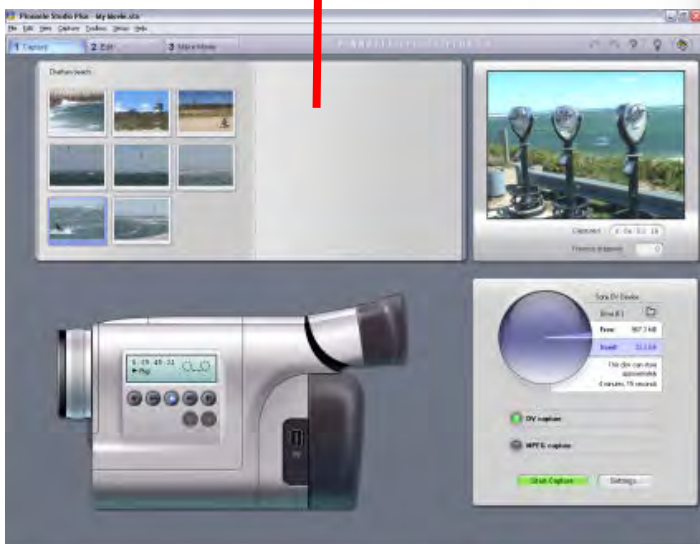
Pinnacle Studio Plus - My Movie.stx

File Edit View Capture Toolbox Setup Help

1 Capture
2 Edit
3 Make Movie

Chatham beach

Captured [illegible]
Frames dropped 0

Sony DV Device
Drive (C:)
Free: 987.3 MB
Used: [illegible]
This disc can store approximately 4 minutes, 15 seconds

0:49:49:31
▶ Play

DV capture
MPEG capture

Start Capture
Settings...